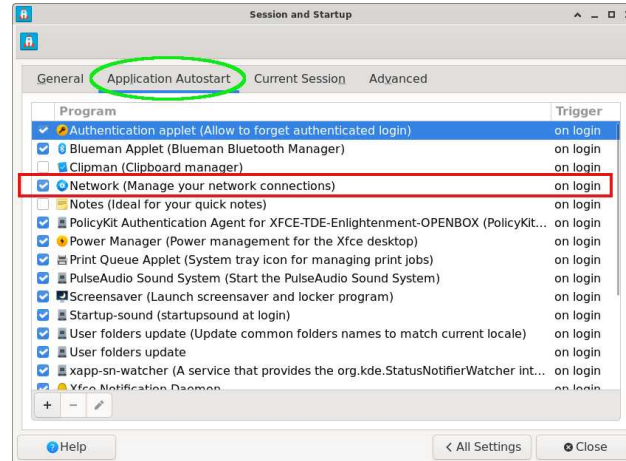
Session and Startup

General Application Autostart Current Session Advanced

| Program | Trigger |
|---|---|
| Authentication applet (Allow to forget authenticated login) | on login |
| Blueman Applet (Blueman Bluetooth Manager) | on login |
| Clipman (Clipboard manager) | on login |
| Network (Manage your network connections) | on login |
| Notes (Ideal for your quick notes) | on login |
| PolicyKit Authentication Agent for XFCE-TDE-Enlightenment-OPENBOX (PolicyKit... | on login |
| Power Manager (Power management for the Xfce desktop) | on login |
| Print Queue Applet (System tray icon for managing print jobs) | on login |
| PulseAudio Sound System (Start the PulseAudio Sound System) | on login |
| Screensaver (Launch screensaver and locker program) | on login |
| Startup-sound (startupsound at login) | on login |
| User folders update (Update common folders names to match current locale) | on login |
| User folders update | on login |
| xapp-sn-watcher (A service that provides the org.kde.StatusNotifierWatcher int... | on login |
| Xfce Notification Daemon | on login |

+ −

Help    < All Settings    Close